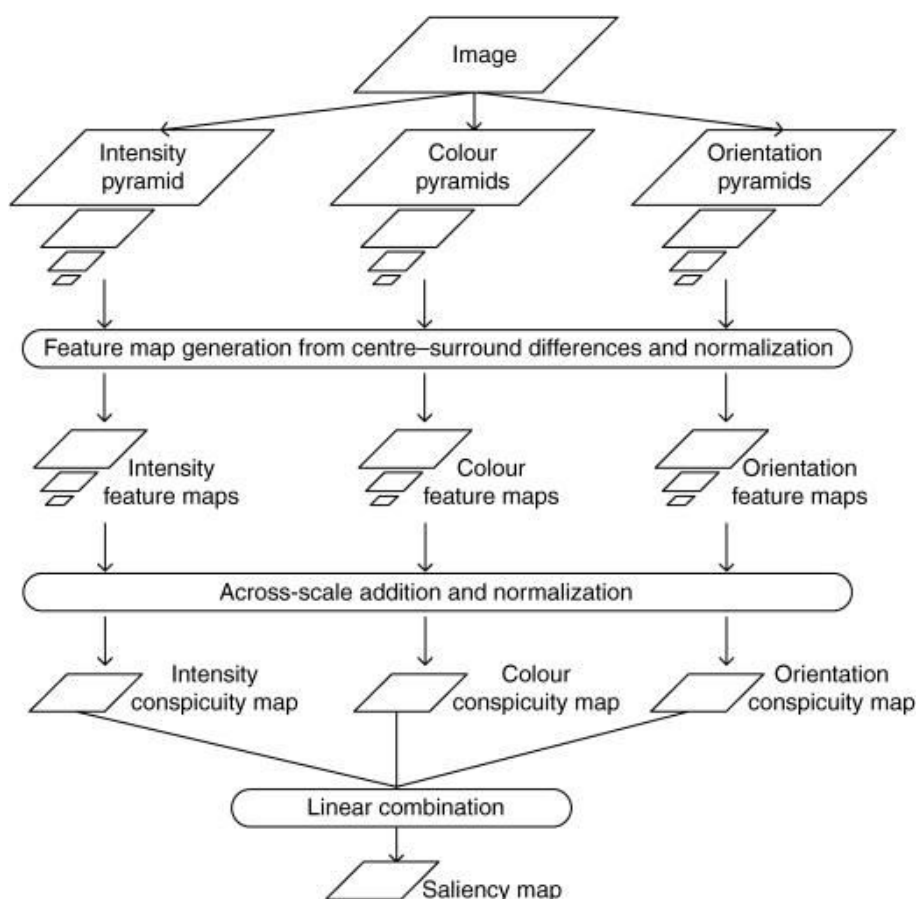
Image

Intensity pyramid

Colour pyramids

Orientation pyramids

Feature map generation from centre–surround differences and normalization

Intensity feature maps

Colour feature maps

Orientation feature maps

Across-scale addition and normalization

Intensity conspicuity map

Colour conspicuity map

Orientation conspicuity map

Linear combination

Saliency map